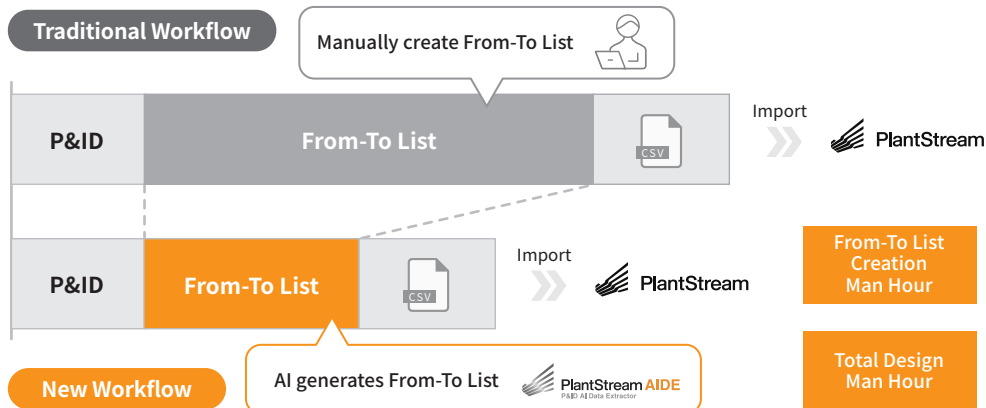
Traditional Workflow

Manually create From-To List

P&ID

From-To List

CSV

Import

PlantStream

P&ID

From-To List

CSV

Import

PlantStream

From-To List Creation Man Hour

Total Design Man Hour

New Workflow

AI generates From-To List

PlantStream AIDE

P&ID AI Data Extractor